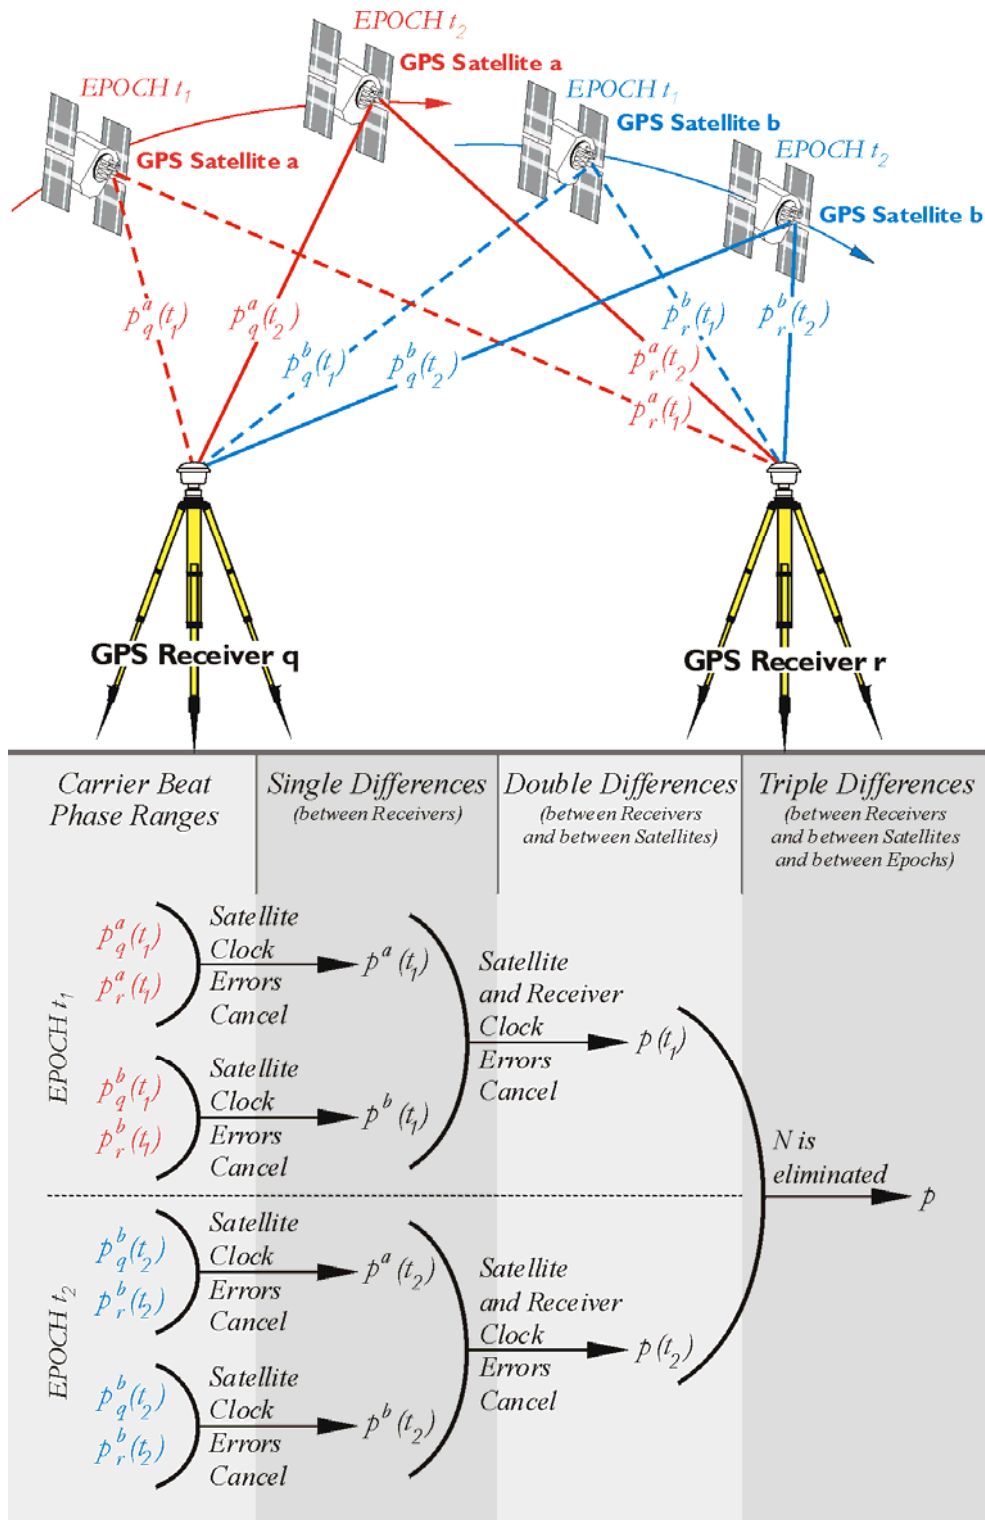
EPOCH $t_2$
GPS Satellite a
EPOCH $t_1$
GPS Satellite a
EPOCH $t_1$
GPS Satellite b
EPOCH $t_2$
GPS Satellite b

$p^a_q(t_1)$ $p^a_q(t_2)$ $p^b_q(t_1)$ $p^b_q(t_2)$ $p^b_r(t_1)$ $p^b_r(t_2)$ $p^a_r(t_2)$ $p^a_r(t_1)$

GPS Receiver q
GPS Receiver r

Carrier Beat Phase Ranges

Single Differences (between Receivers)

Double Differences (between Receivers and between Satellites)

Triple Differences (between Receivers and between Satellites and between Epochs)

EPOCH $t_1$

$p^a_q(t_1)$ $p^a_r(t_1)$ Satellite Clock Errors Cancel $p^a(t_1)$

$p^b_q(t_1)$ $p^b_r(t_1)$ Satellite Clock Errors Cancel $p^b(t_1)$

Satellite and Receiver Clock Errors Cancel $p(t_1)$

N is eliminated $p$

EPOCH $t_2$

$p^b_q(t_2)$ $p^b_r(t_2)$ Satellite Clock Errors Cancel $p^a(t_2)$

$p^b_q(t_2)$ $p^b_r(t_2)$ Satellite Clock Errors Cancel $p^b(t_2)$

Satellite and Receiver Clock Errors Cancel $p(t_2)$